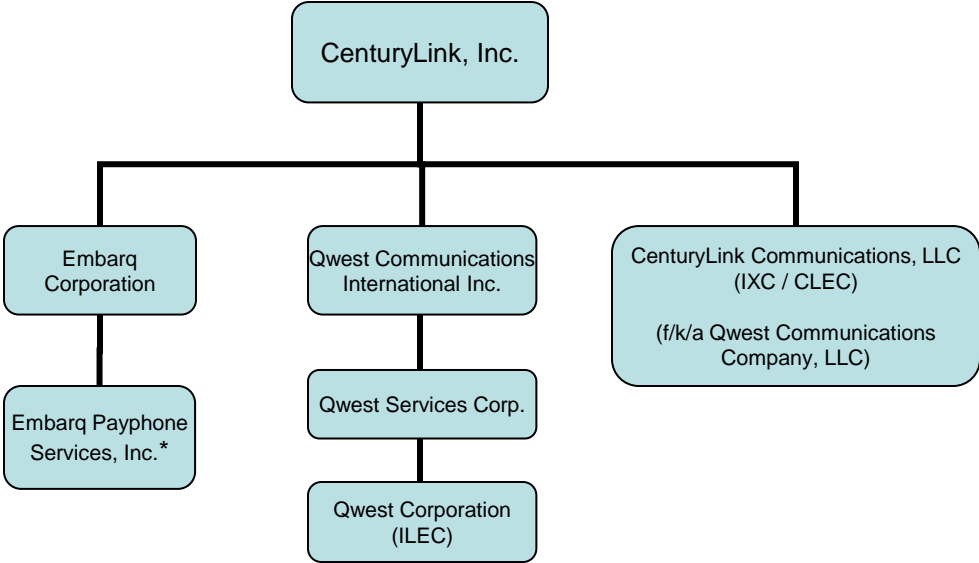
CenturyLink, Inc.

Embarq Corporation

Embarq Payphone Services, Inc.*

Qwest Communications International Inc.

Qwest Services Corp.

Qwest Corporation (ILEC)

CenturyLink Communications, LLC (IXC / CLEC)

(f/k/a Qwest Communications Company, LLC)